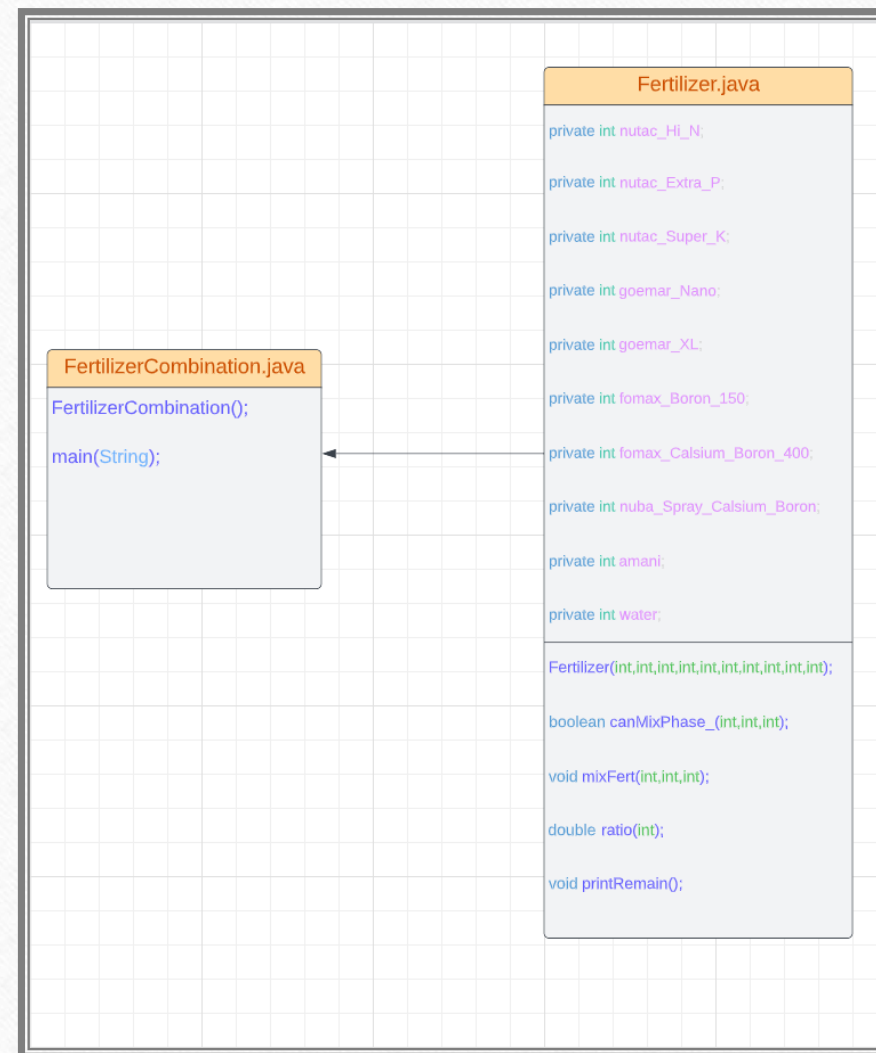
FertilizerCombination.java

FertilizerCombination();

main(String);

Fertilizer.java

private int nutac_Hi_N;

private int nutac_Extra_P;

private int nutac_Super_K;

private int goemar_Nano;

private int goemar_XL;

private int fomax_Boron_150;

private int fomax_Calsium_Boron_400;

private int nuba_Spray_Calsium_Boron;

private int amani;

private int water;

Fertilizer(int,int,int,int,int,int,int,int,int,int);

boolean canMixPhase_(int,int,int);

void mixFert(int,int,int);

double ratio(int);

void printRemain();